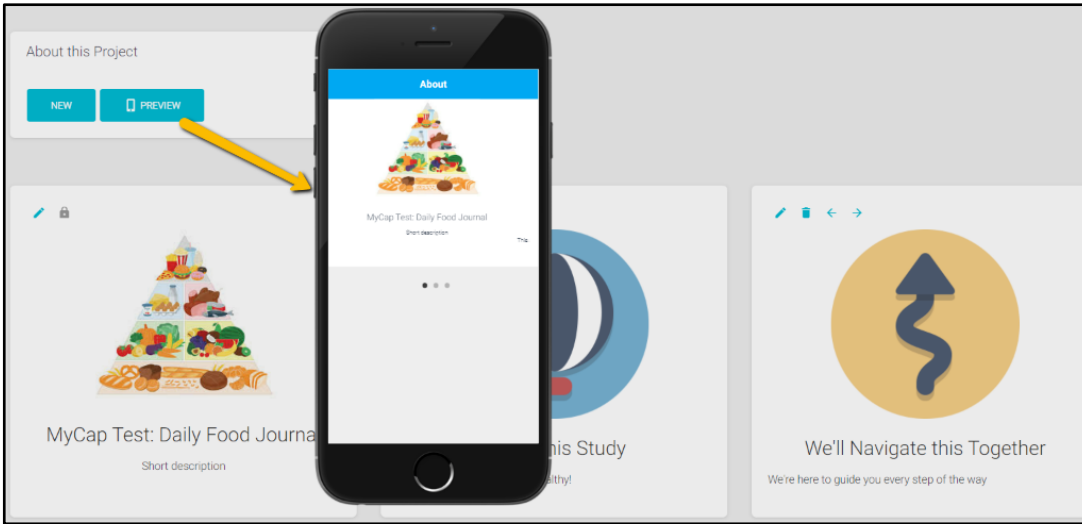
About this Project

NEW

PREVIEW

About

MyCap Test: Daily Food Journal

Short description

This

MyCap Test: Daily Food Journa

Short description

his Study

althy!

We'll Navigate this Together

We're here to guide you every step of the way